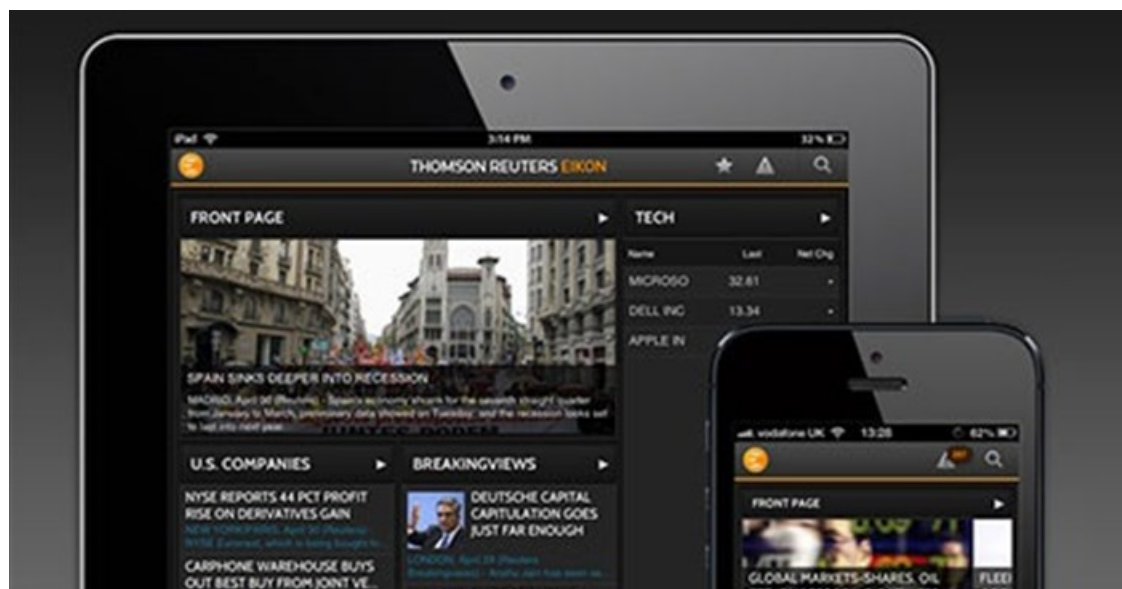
iPad 3:14 PM 32%

THOMSON REUTERS EIKON

FRONT PAGE

SPAIN SINKS DEEPER INTO RECESSION

MADRID, April 30 (Reuters) - Spain's economy shrank for the seventh straight quarter from January to March, preliminary data showed on Tuesday, and the recession looks set to last into next year.

TECH

| Name | Last | Net Chg |
|---|---|---|
| MICROSO | 32.61 | - |
| DELL INC | 13.34 | - |
| APPLE IN | | |

U.S. COMPANIES

NYSE REPORTS 44 PCT PROFIT RISE ON DERIVATIVES GAIN

NEW YORK/PARIS, April 30 (Reuters) - NYSE Euronext, which is being bought in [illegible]

CARPHONE WAREHOUSE BUYS OUT BEST BUY FROM JOINT VE...

BREAKINGVIEWS

DEUTSCHE CAPITAL CAPITULATION GOES JUST FAR ENOUGH

LONDON, April 29 (Reuters Breakingviews) - Anshu Jain has been se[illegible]

vodafone UK 13:28 62%

FRONT PAGE

GLOBAL MARKETS-SHARES, OIL

FLEE